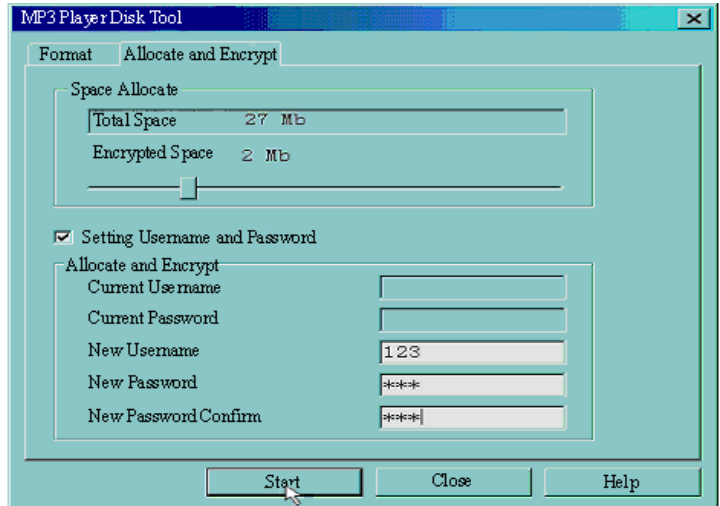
MP3 Player Disk Tool

Format | Allocate and Encrypt

Space Allocate
Total Space 27 Mb
Encrypted Space 2 Mb

Setting Username and Password

Allocate and Encrypt
Current Username
Current Password
New Username 123
New Password ***
New Password Confirm ***

Start | Close | Help